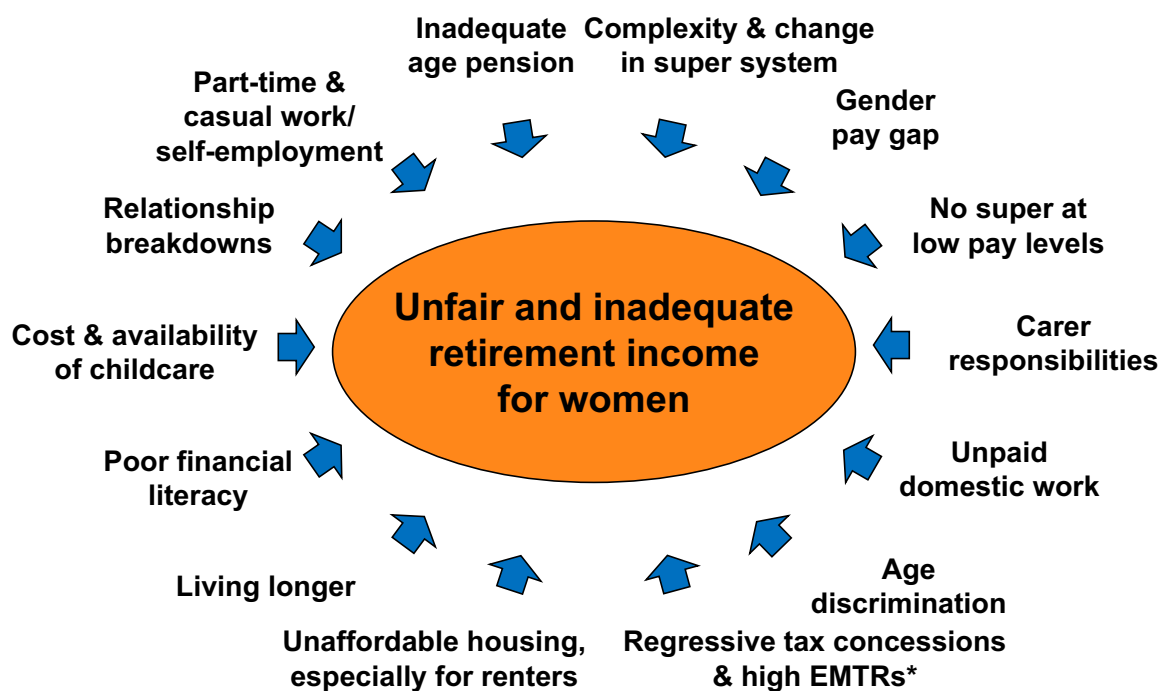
Inadequate age pension

Complexity & change in super system

Part-time & casual work/ self-employment

Gender pay gap

Relationship breakdowns

No super at low pay levels

Unfair and inadequate retirement income for women

Cost & availability of childcare

Carer responsibilities

Poor financial literacy

Unpaid domestic work

Living longer

Age discrimination

Unaffordable housing, especially for renters

Regressive tax concessions & high EMTRs*